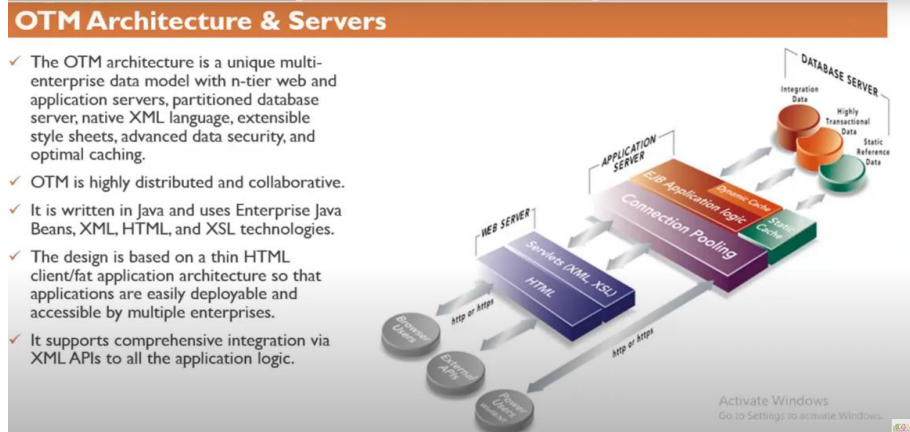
OTM Architecture & Servers

✓ The OTM architecture is a unique multi-enterprise data model with n-tier web and application servers, partitioned database server, native XML language, extensible style sheets, advanced data security, and optimal caching.

✓ OTM is highly distributed and collaborative.

✓ It is written in Java and uses Enterprise Java Beans, XML, HTML, and XSL technologies.

✓ The design is based on a thin HTML client/fat application architecture so that applications are easily deployable and accessible by multiple enterprises.

✓ It supports comprehensive integration via XML APIs to all the application logic.

DATABASE SERVER

Integration Data

Highly Transactional Data

Static Reference Data

APPLICATION SERVER

EJB Application logic

Dynamic Cache

Static Cache

Connection Pooling

WEB SERVER

Servlets (XML, XSL)

HTML

http or https

http or https

Browser Users

External APIs

Power Users

Activate Windows
Go to Settings to activate Windows.